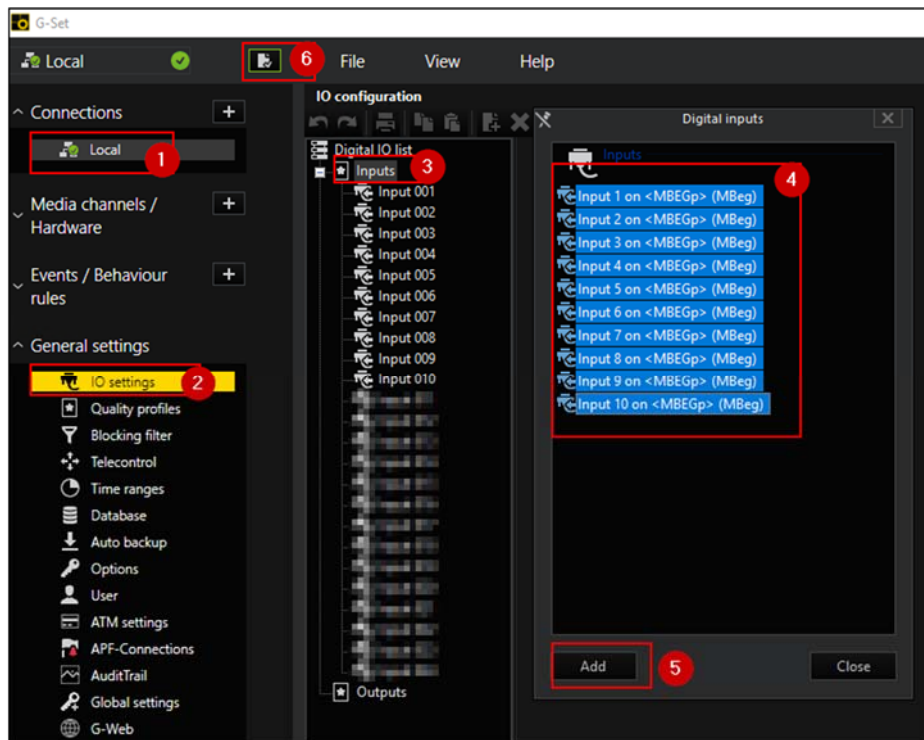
G-Set

Local

6

File

View

Help

Connections

Local

1

Media channels / Hardware

Events / Behaviour rules

General settings

IO settings

2

Quality profiles

Blocking filter

Telecontrol

Time ranges

Database

Auto backup

Options

User

ATM settings

APF-Connections

AuditTrail

Global settings

G-Web

IO configuration

Digital IO list

Inputs

3

Input 001

Input 002

Input 003

Input 004

Input 005

Input 006

Input 007

Input 008

Input 009

Input 010

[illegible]

Outputs

Digital inputs

Inputs

4

Input 1 on <MBEGp> (MBeg)

Input 2 on <MBEGp> (MBeg)

Input 3 on <MBEGp> (MBeg)

Input 4 on <MBEGp> (MBeg)

Input 5 on <MBEGp> (MBeg)

Input 6 on <MBEGp> (MBeg)

Input 7 on <MBEGp> (MBeg)

Input 8 on <MBEGp> (MBeg)

Input 9 on <MBEGp> (MBeg)

Input 10 on <MBEGp> (MBeg)

Add

5

Close